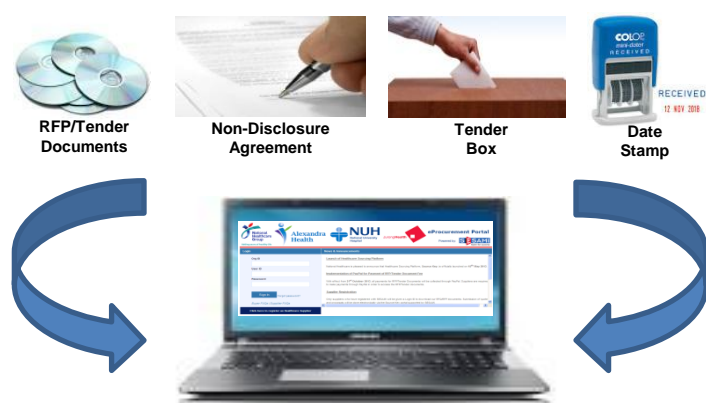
RFP/Tender Documents

Non-Disclosure Agreement

Tender Box

COLOP
mini-dater
RECEIVED

RECEIVED
12 NOV 2018

Date Stamp

Alexandra Health

NUH
National University Hospital

eProcurement Portal

Login

Sign In

Click here to register as Healthcare Supplier

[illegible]